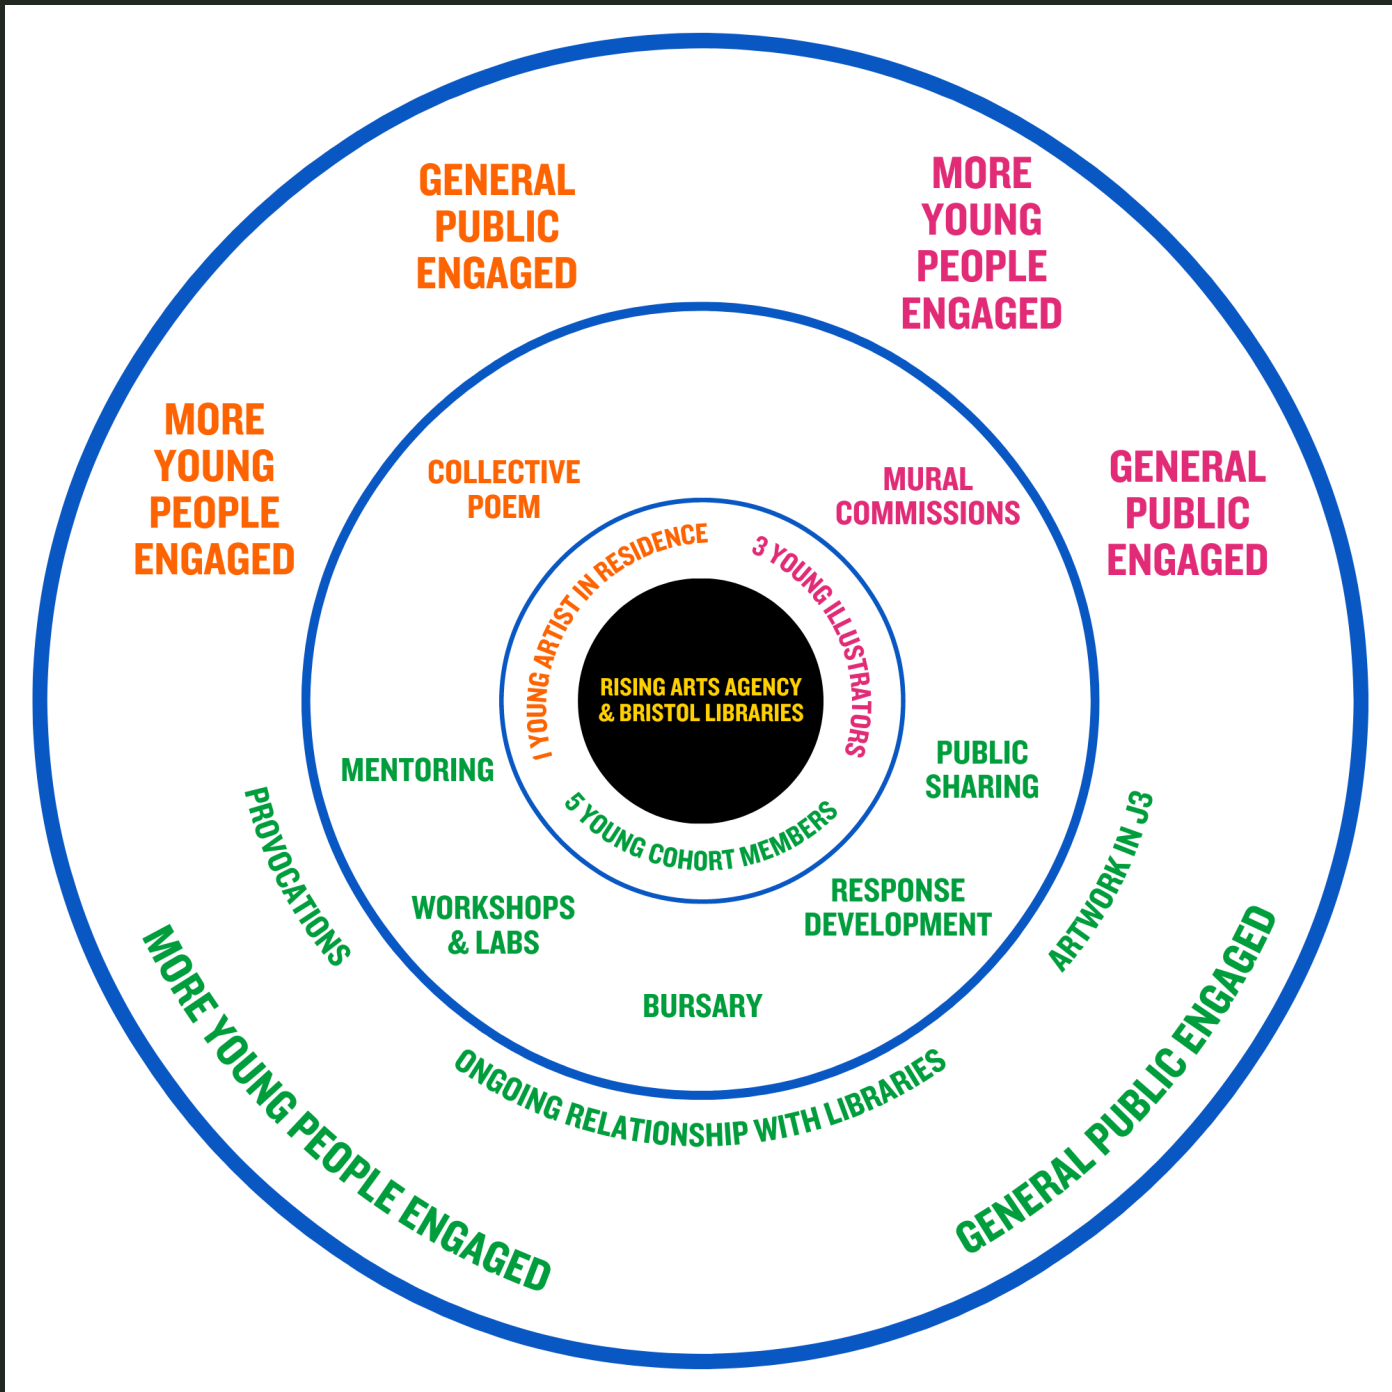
GENERAL PUBLIC ENGAGED

MORE YOUNG PEOPLE ENGAGED

MORE YOUNG PEOPLE ENGAGED

GENERAL PUBLIC ENGAGED

COLLECTIVE POEM

MURAL COMMISSIONS

1 YOUNG ARTIST IN RESIDENCE

3 YOUNG ILLUSTRATORS

RISING ARTS AGENCY & BRISTOL LIBRARIES

5 YOUNG COHORT MEMBERS

MENTORING

PUBLIC SHARING

PROVOCATIONS

ARTWORK IN J3

WORKSHOPS & LABS

RESPONSE DEVELOPMENT

BURSARY

ONGOING RELATIONSHIP WITH LIBRARIES

MORE YOUNG PEOPLE ENGAGED

GENERAL PUBLIC ENGAGED